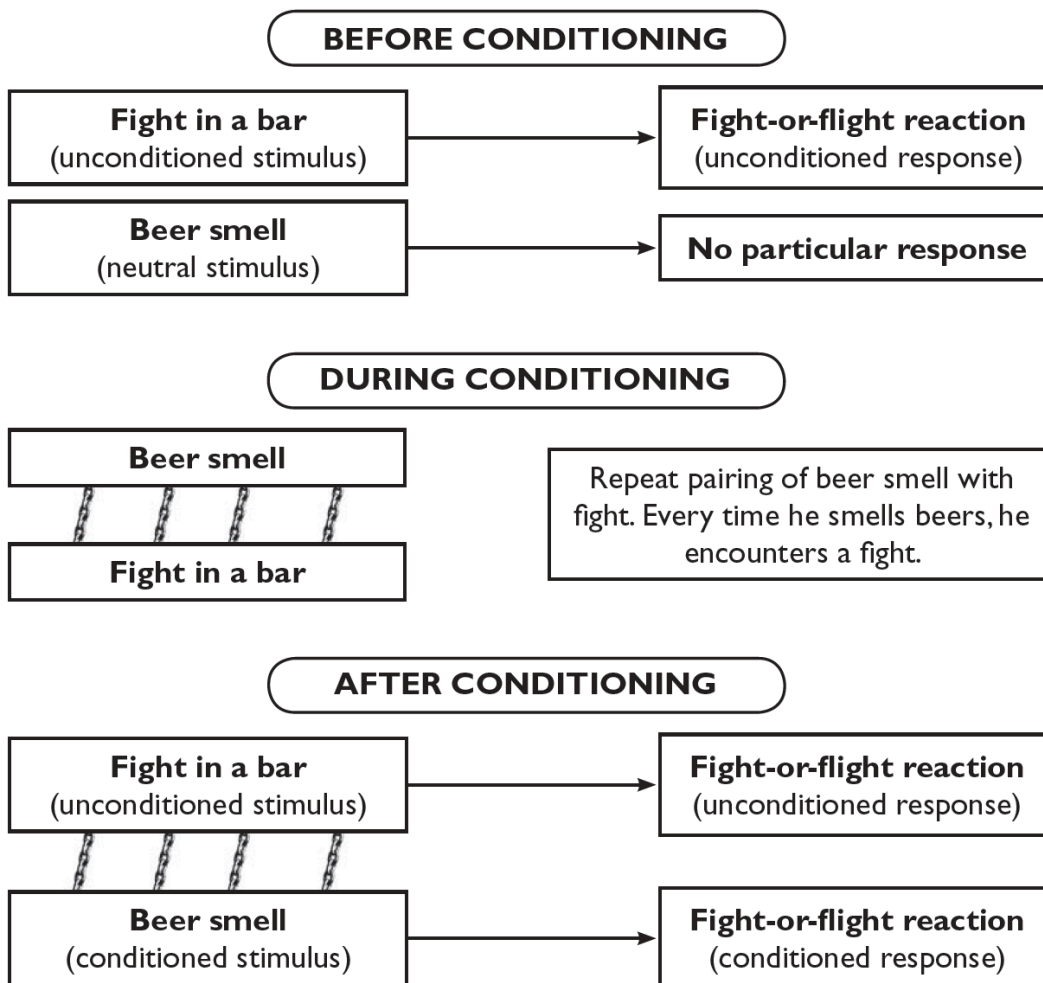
BEFORE CONDITIONING

Fight in a bar
(unconditioned stimulus)

Fight-or-flight reaction
(unconditioned response)

Beer smell
(neutral stimulus)

No particular response

DURING CONDITIONING

Beer smell

Fight in a bar

Repeat pairing of beer smell with fight. Every time he smells beers, he encounters a fight.

AFTER CONDITIONING

Fight in a bar
(unconditioned stimulus)

Fight-or-flight reaction
(unconditioned response)

Beer smell
(conditioned stimulus)

Fight-or-flight reaction
(conditioned response)